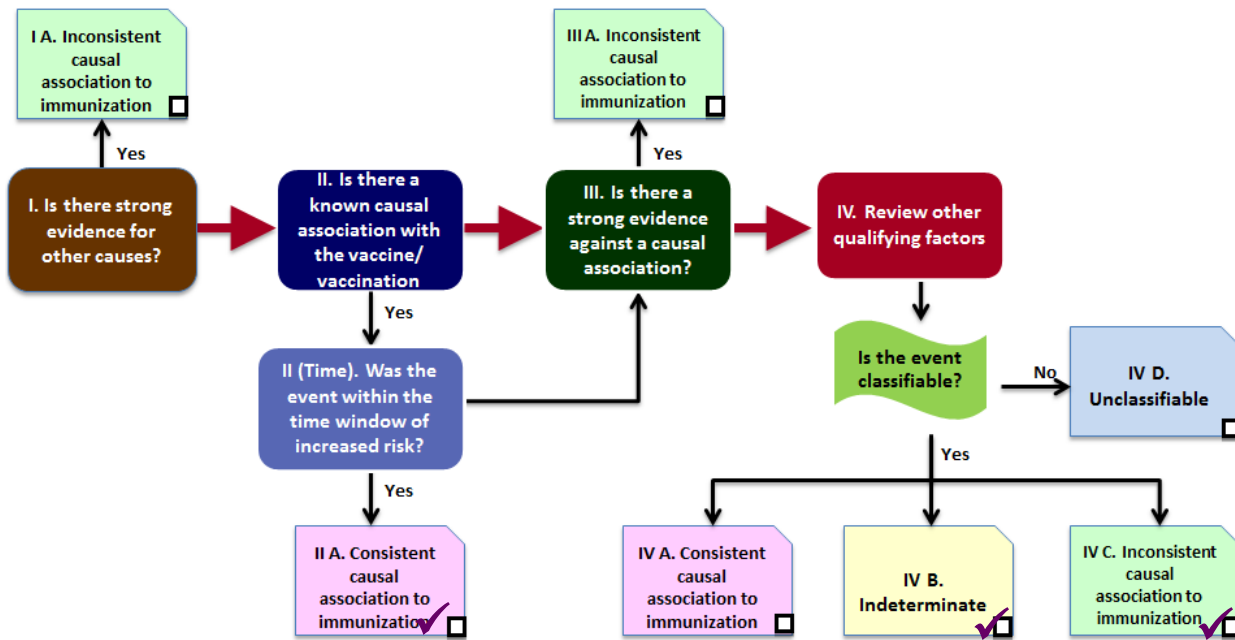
I A. Inconsistent causal association to immunization

Yes

I. Is there strong evidence for other causes?

II. Is there a known causal association with the vaccine/ vaccination

Yes

II (Time). Was the event within the time window of increased risk?

Yes

II A. Consistent causal association to immunization

III A. Inconsistent causal association to immunization

Yes

III. Is there a strong evidence against a causal association?

IV. Review other qualifying factors

Is the event classifiable?

No

IV D. Unclassifiable

Yes

IV A. Consistent causal association to immunization

IV B. Indeterminate

IV C. Inconsistent causal association to immunization